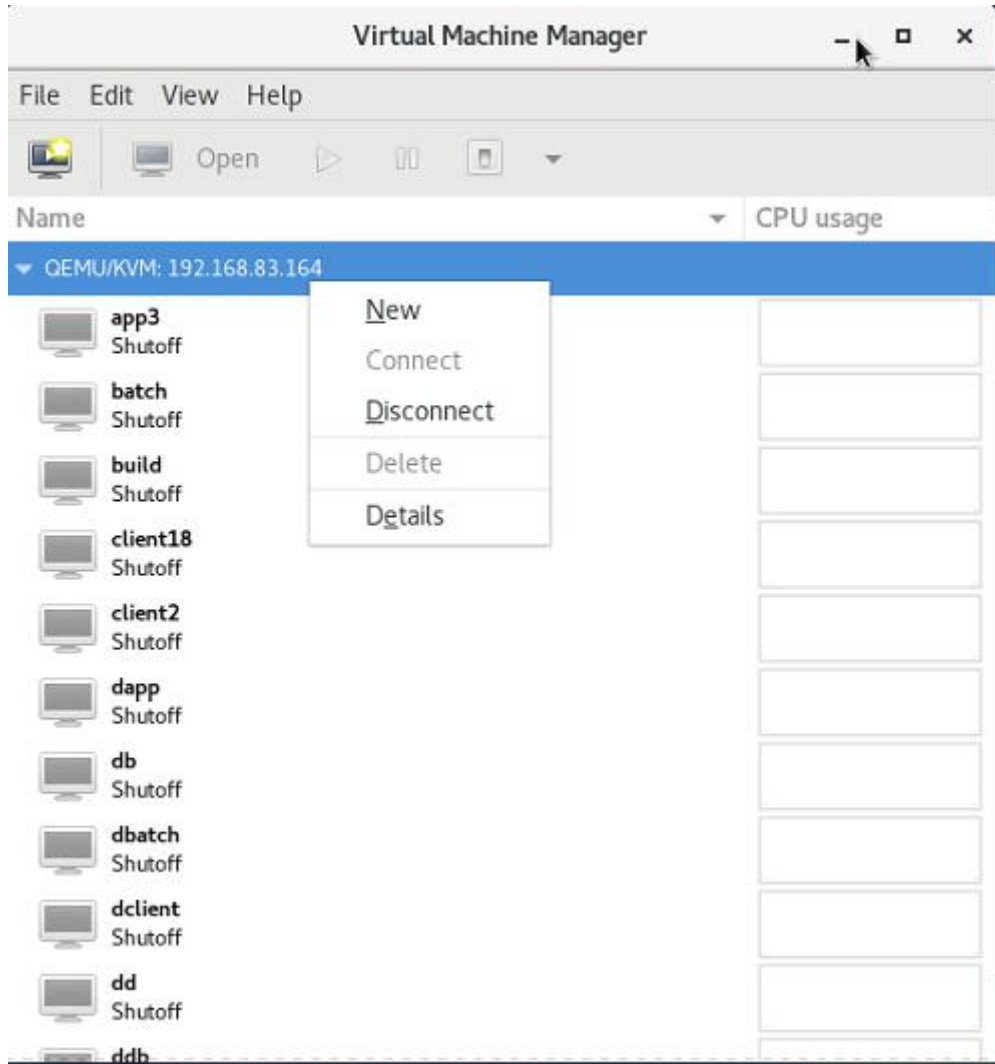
Virtual Machine Manager

File Edit View Help

Open

Name

CPU usage

QEMU/KVM: 192.168.83.164

New
Connect
Disconnect
Delete
Details

app3
Shutoff

batch
Shutoff

build
Shutoff

client18
Shutoff

client2
Shutoff

dapp
Shutoff

db
Shutoff

dbatch
Shutoff

dclient
Shutoff

dd
Shutoff

ddb